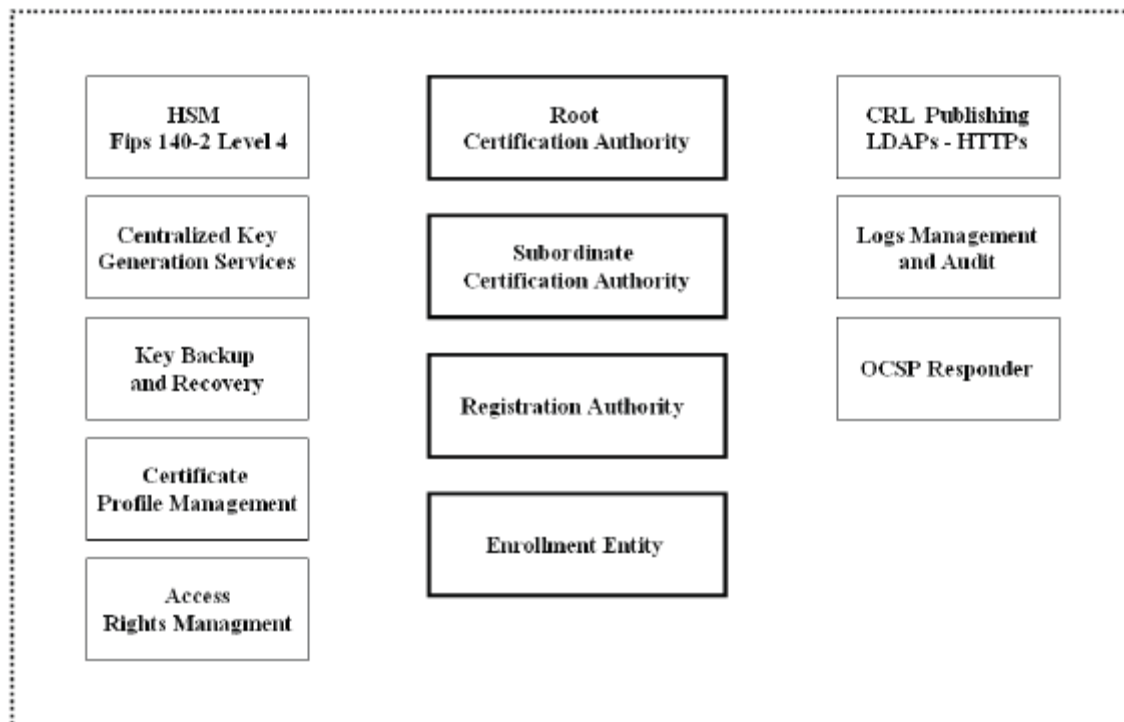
HSM
Fips 140-2 Level 4

Centralized Key
Generation Services

Key Backup
and Recovery

Certificate
Profile Management

Access
Rights Managment

Root
Certification Authority

Subordinate
Certification Authority

Registration Authority

Enrollment Entity

CRL Publishing
LDAPs - HTTPs

Logs Management
and Audit

OCSP Responder